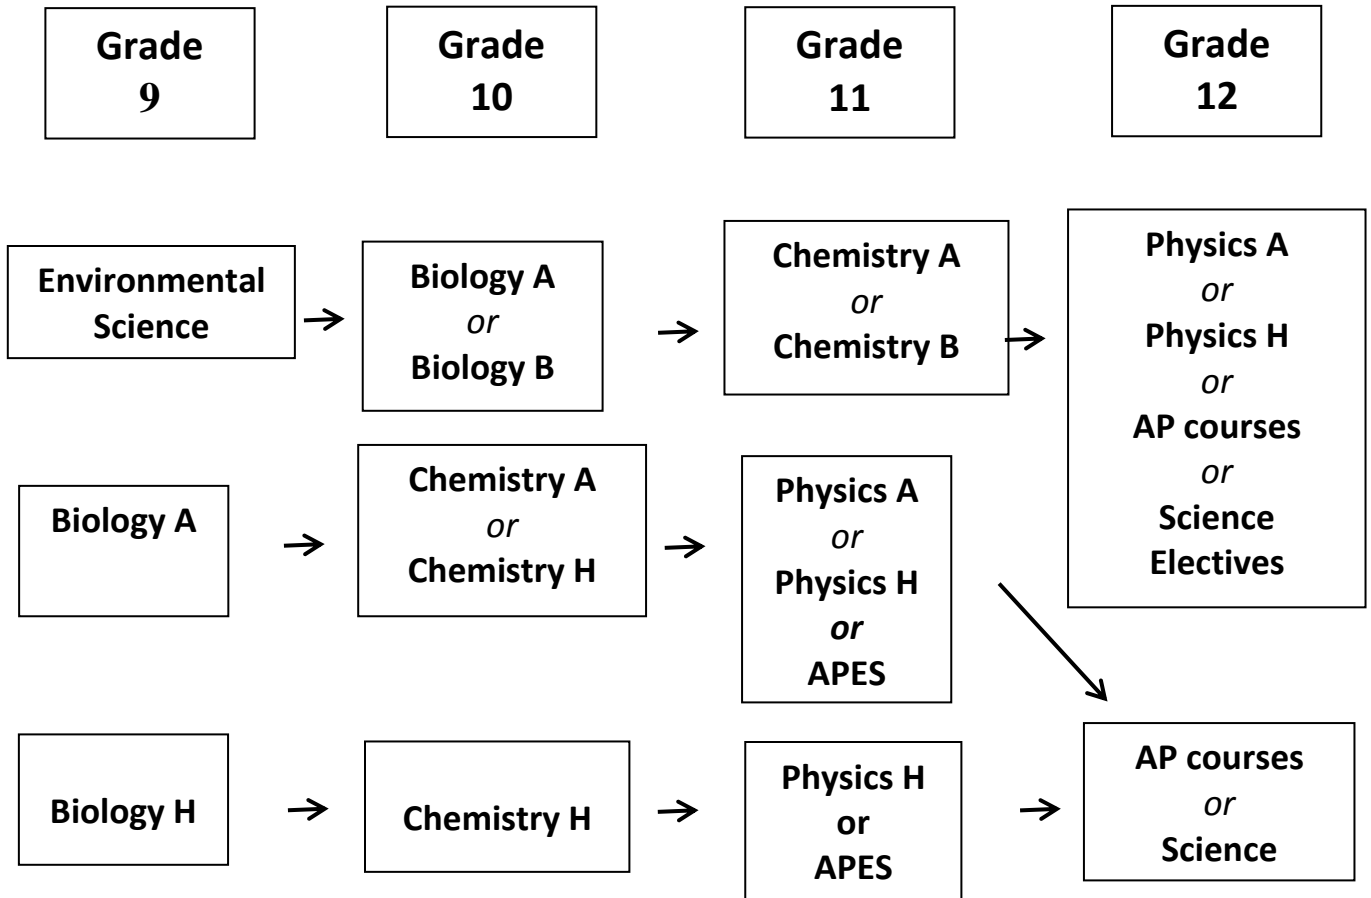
Grade 9

Grade 10

Grade 11

Grade 12

Environmental Science

Biology A
*or*
Biology B

Chemistry A
*or*
Chemistry B

Physics A
*or*
Physics H
*or*
AP courses
*or*
Science Electives

Biology A

Chemistry A
*or*
Chemistry H

Physics A
*or*
Physics H
***or***
APES

Biology H

Chemistry H

Physics H
or
APES

AP courses
*or*
Science